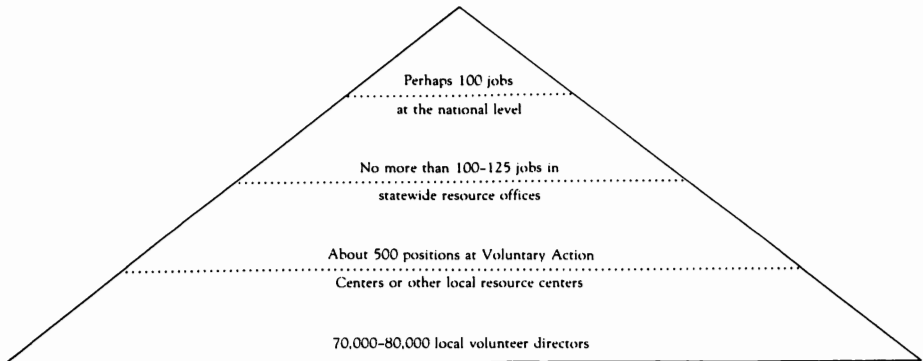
Perhaps 100 jobs
at the national level

No more than 100-125 jobs in
statewide resource offices

About 500 positions at Voluntary Action
Centers or other local resource centers

70,000-80,000 local volunteer directors